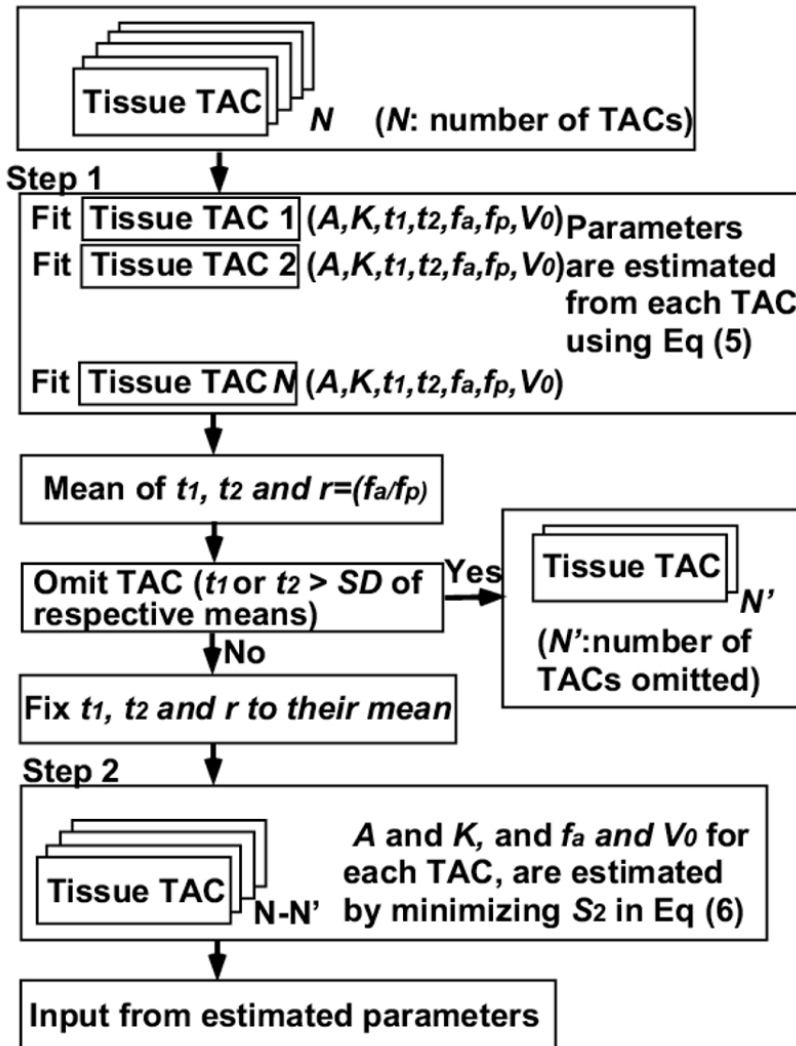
Tissue TAC $N$ ($N$: number of TACs)

Step 1

Fit Tissue TAC 1 ($A,K,t_1,t_2,f_a,f_p,V_0$) Parameters are estimated from each TAC using Eq (5)

Fit Tissue TAC 2 ($A,K,t_1,t_2,f_a,f_p,V_0$)

Fit Tissue TAC $N$ ($A,K,t_1,t_2,f_a,f_p,V_0$)

Mean of $t_1$, $t_2$ and $r=(f_a/f_p)$

Omit TAC ($t_1$ or $t_2$ > $SD$ of respective means)

Yes

Tissue TAC $N'$

($N'$:number of TACs omitted)

No

Fix $t_1$, $t_2$ and $r$ to their mean

Step 2

Tissue TAC N-N'

$A$ and $K$, and $f_a$ and $V_0$ for each TAC, are estimated by minimizing $S_2$ in Eq (6)

Input from estimated parameters